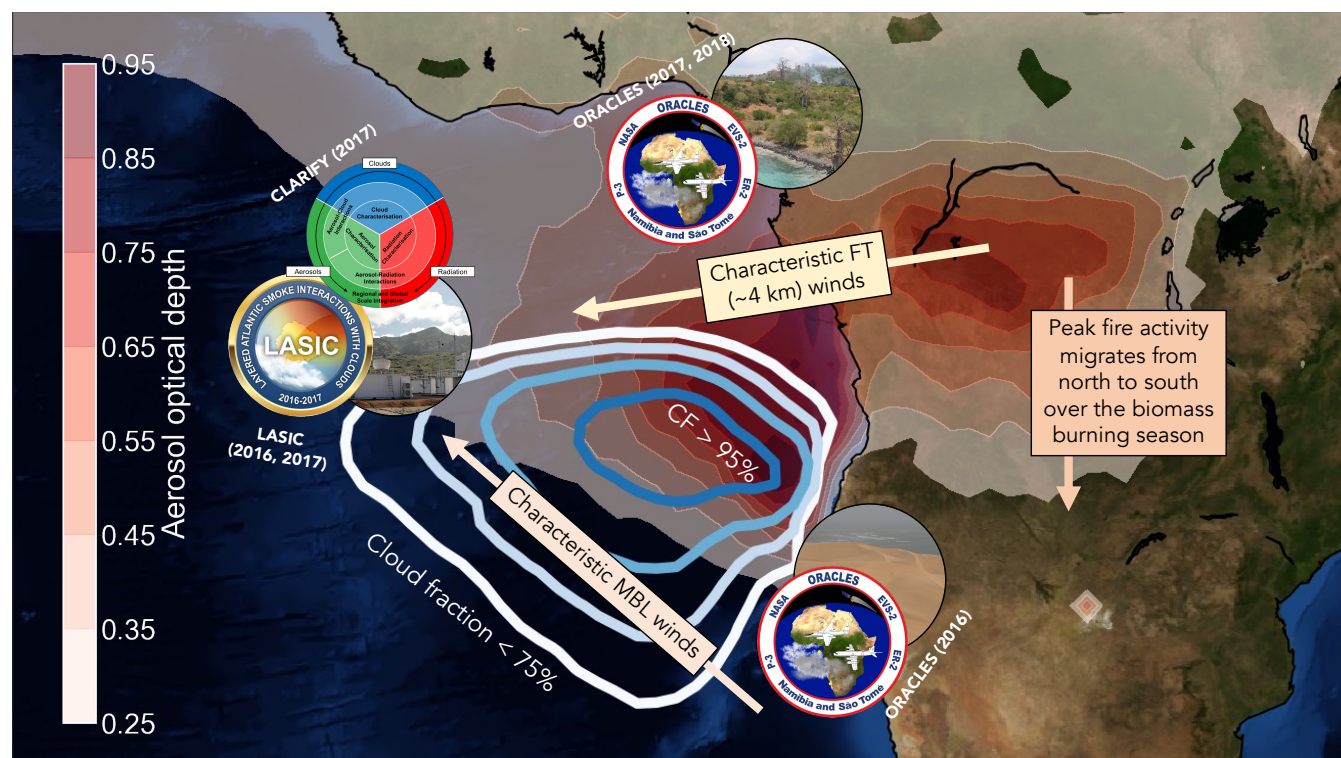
0.95
0.85
0.75
0.65
0.55
0.45
0.35
0.25
Aerosol optical depth

CLARIFY (2017)
Clouds
Cloud Characterisation
Aerosol-Cloud Interactions
Aerosol Characterisation
Radiation Characterisation
Aerosol-Radiation Interactions
Regional and Global Scale Integration
Aerosols
Radiation

LAYERED ATLANTIC SMOKE INTERACTIONS WITH CLOUDS
LASIC
2016-2017
LASIC (2016, 2017)

ORACLES (2017, 2018)
NASA ORACLES EVS-2
P-3 ER-2
Namibia and São Tomé

Characteristic FT (~4 km) winds

Peak fire activity migrates from north to south over the biomass burning season

CF > 95%

Characteristic MBL winds

Cloud fraction < 75%

NASA ORACLES EVS-2
P-3 ER-2
Namibia and São Tomé
ORACLES (2016)